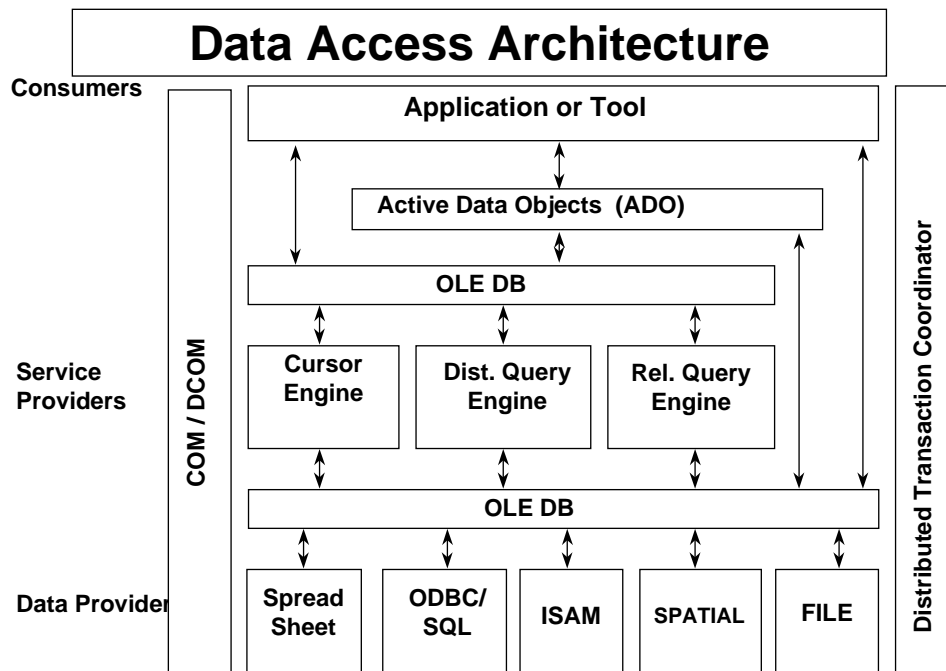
Data Access Architecture

Consumers

Application or Tool

Active Data Objects (ADO)

OLE DB

Service Providers

COM / DCOM

Cursor Engine

Dist. Query Engine

Rel. Query Engine

OLE DB

Data Provider

Spread Sheet

ODBC/ SQL

ISAM

SPATIAL

FILE

Distributed Transaction Coordinator